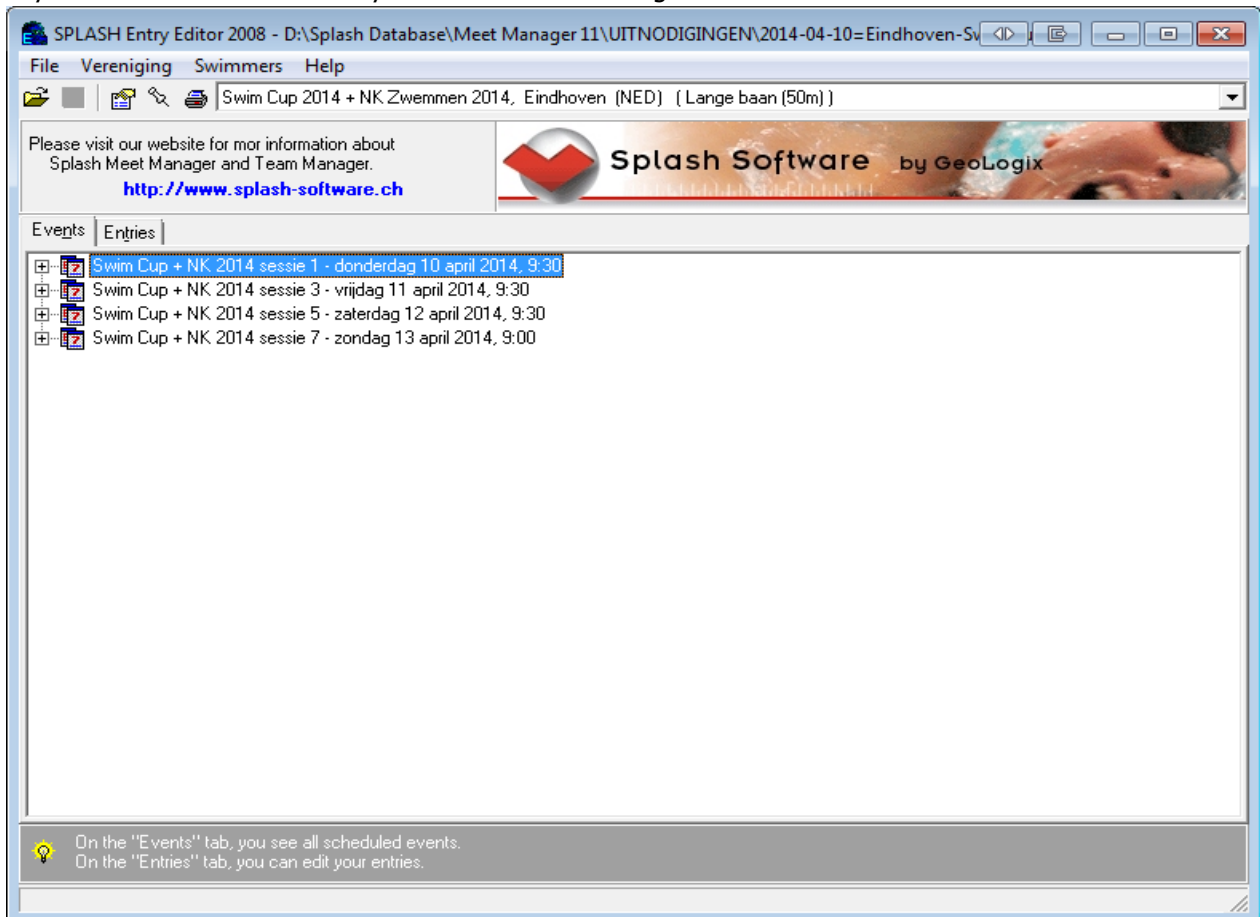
SPLASH Entry Editor 2008 - D:\Splash Database\Meet Manager 11\UITNODIGINGEN\2014-04-10=Eindhoven-Sv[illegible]

File Vereniging Swimmers Help

Swim Cup 2014 + NK Zwemmen 2014, Eindhoven (NED) ( Lange baan (50m) )

Please visit our website for mor information about Splash Meet Manager and Team Manager.
http://www.splash-software.ch

Splash Software by GeoLogix

Events Entries

Swim Cup + NK 2014 sessie 1 - donderdag 10 april 2014, 9:30
Swim Cup + NK 2014 sessie 3 - vrijdag 11 april 2014, 9:30
Swim Cup + NK 2014 sessie 5 - zaterdag 12 april 2014, 9:30
Swim Cup + NK 2014 sessie 7 - zondag 13 april 2014, 9:00

On the "Events" tab, you see all scheduled events.
On the "Entries" tab, you can edit your entries.